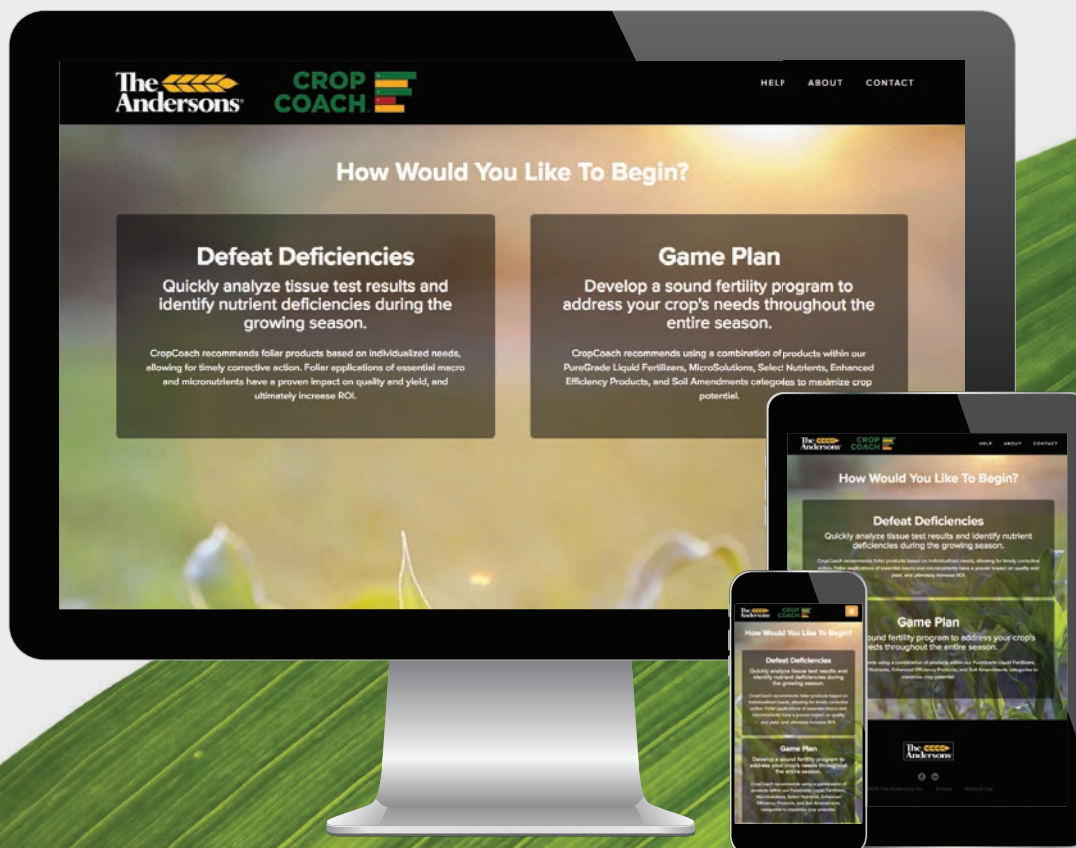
The Andersons
CROP COACH

HELP ABOUT CONTACT

How Would You Like To Begin?

Defeat Deficiencies
Quickly analyze tissue test results and identify nutrient deficiencies during the growing season.

CropCoach recommends foliar products based on individualized needs, allowing for timely corrective action. Foliar applications of essential macro and micronutrients have a proven impact on quality and yield, and ultimately increase ROI.

Game Plan
Develop a sound fertility program to address your crop's needs throughout the entire season.

CropCoach recommends using a combination of products within our PureGrade Liquid Fertilizers, MicroSolutions, Select Nutrients, Enhanced Efficiency Products, and Soil Amendments categories to maximize crop potential.

The Andersons
CROP COACH
HELP ABOUT CONTACT

How Would You Like To Begin?

Defeat Deficiencies
Quickly analyze tissue test results and identify nutrient deficiencies during the growing season.

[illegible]

Game Plan
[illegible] sound fertility program to address your crop's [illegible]eds throughout the entire season.

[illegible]

The Andersons

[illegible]

The Andersons
CROP COACH

How Would You Like To Begin?

Defeat Deficiencies
Quickly analyze tissue test results and identify nutrient deficiencies during the growing season.

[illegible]

Game Plan
Develop a sound fertility program to address your crop's needs throughout the entire season.

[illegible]